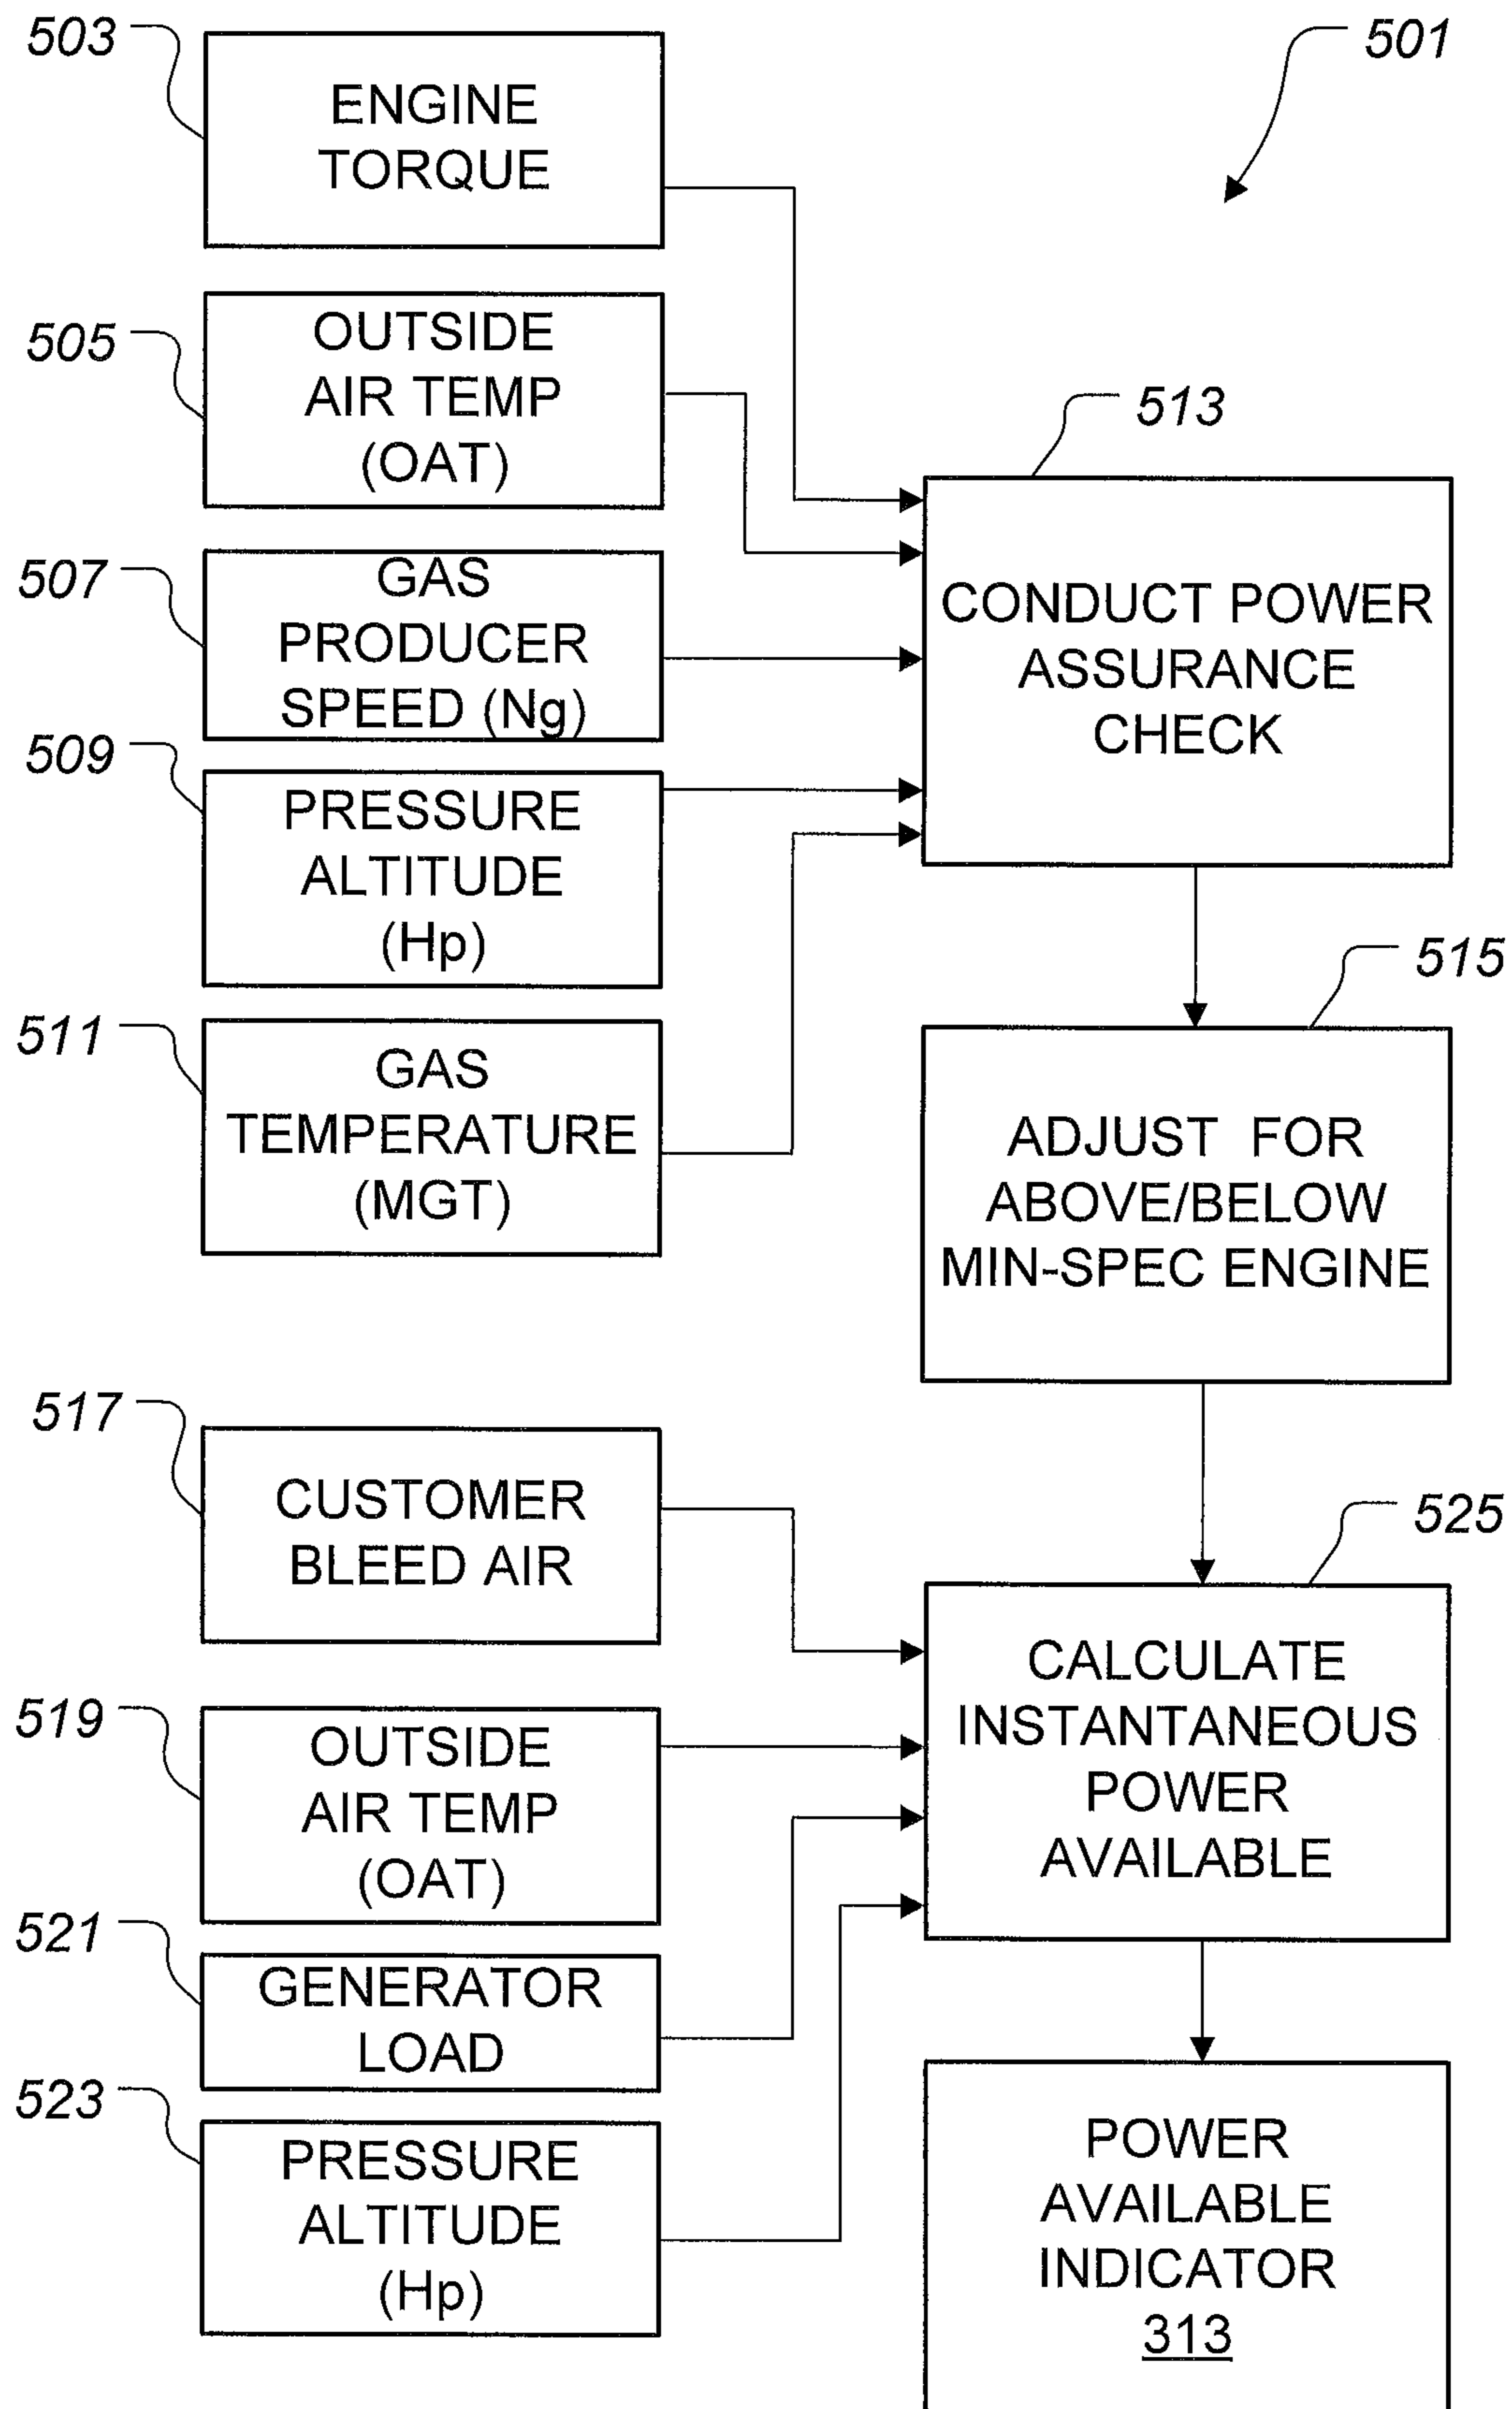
503
ENGINE TORQUE

501

505
OUTSIDE AIR TEMP (OAT)

513

507
GAS PRODUCER SPEED (Ng)

CONDUCT POWER ASSURANCE CHECK

509
PRESSURE ALTITUDE (Hp)

515

511
GAS TEMPERATURE (MGT)

ADJUST FOR ABOVE/BELOW MIN-SPEC ENGINE

517
CUSTOMER BLEED AIR

525

519
OUTSIDE AIR TEMP (OAT)

CALCULATE INSTANTANEOUS POWER AVAILABLE

521
GENERATOR LOAD

523
PRESSURE ALTITUDE (Hp)

POWER AVAILABLE INDICATOR 313